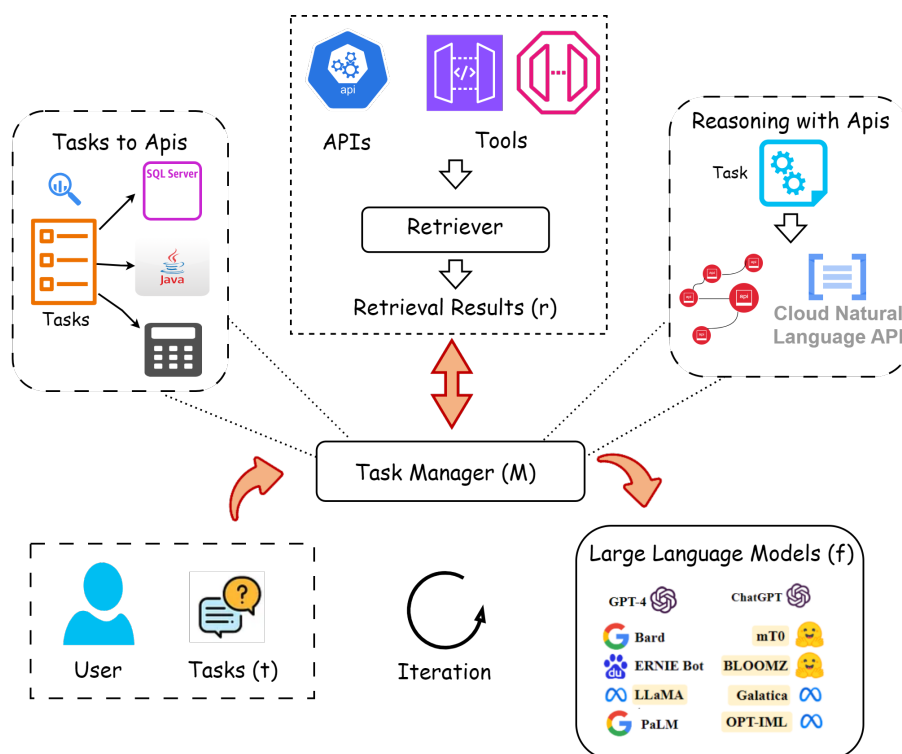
api

APIs

Tools

Retriever

Retrieval Results (r)

Tasks to Apis

SQL Server

Java

Tasks

Reasoning with Apis

Task

api

Cloud Natural Language API

Task Manager (M)

User

Tasks (t)

Iteration

Large Language Models (f)

GPT-4

ChatGPT

Bard

mT0

ERNIE Bot

BLOOMZ

LLaMA

Galatica

PaLM

OPT-IML